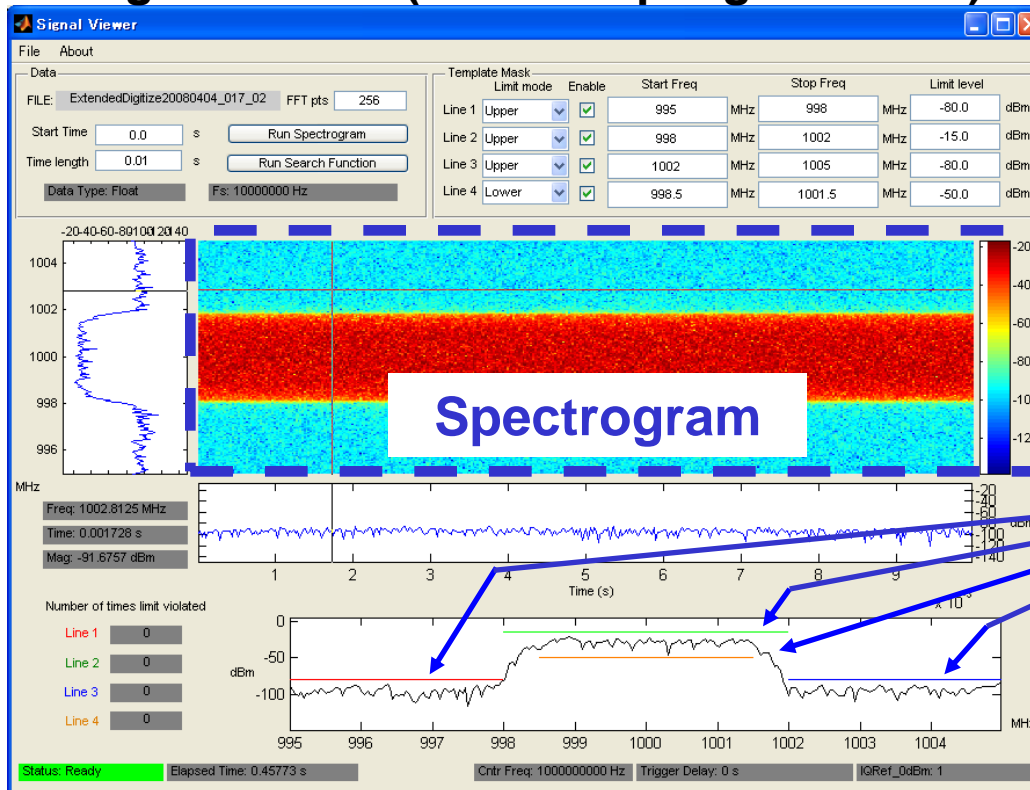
Signal Viewer

File About

Data

FILE: ExtendedDigitize20080404_017_02 FFT pts 256

Start Time 0.0 s Run Spectrogram

Time length 0.01 s Run Search Function

Data Type: Float Fs: 10000000 Hz

Template Mask

| | Limit mode | Enable | Start Freq | | Stop Freq | | Limit level | |
|---|---|---|---|---|---|---|---|---|
| Line 1 | Upper | ☑ | 995 | MHz | 998 | MHz | -80.0 | dBm |
| Line 2 | Upper | ☑ | 998 | MHz | 1002 | MHz | -15.0 | dBm |
| Line 3 | Upper | ☑ | 1002 | MHz | 1005 | MHz | -80.0 | dBm |
| Line 4 | Lower | ☑ | 998.5 | MHz | 1001.5 | MHz | -50.0 | dBm |

-20-40-60-80100120140

1004
1002
1000
998
996

MHz

Spectrogram

-20
-40
-60
-80
-10
-12

Freq: 1002.8125 MHz

Time: 0.001728 s

Mag: -91.6757 dBm

-20
-40
-60
-80
-100
-120
-140

1 2 3 4 5 6 7 8 9

Time (s)

x 10

Number of times limit violated

Line 1 0

Line 2 0

Line 3 0

Line 4 0

0
-50
-100

dBm

995 996 997 998 999 1000 1001 1002 1003 1004

MH

Status: Ready Elapsed Time: 0.45773 s Cntr Freq: 1000000000 Hz Trigger Delay: 0 s IQRef_0dBm: 1